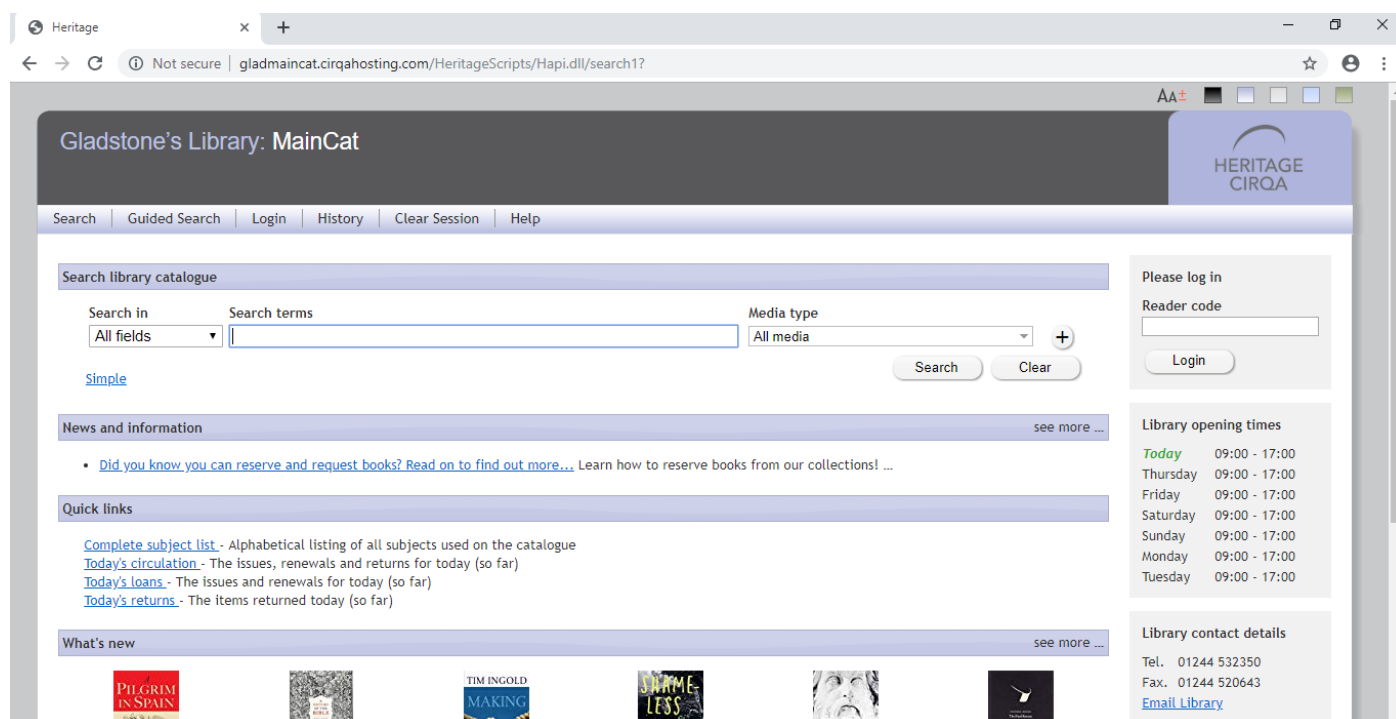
Heritage

Not secure | gladmaincat.cirqahosting.com/HeritageScripts/Hapi.dll/search1?

AA±

Gladstone's Library: MainCat

HERITAGE CIRQA

Search | Guided Search | Login | History | Clear Session | Help

Search library catalogue

Search in
All fields

Search terms

Media type
All media

+

Search | Clear

Simple

News and information | see more ...

• Did you know you can reserve and request books? Read on to find out more... Learn how to reserve books from our collections! ...

Quick links

Complete subject list - Alphabetical listing of all subjects used on the catalogue
Today's circulation - The issues, renewals and returns for today (so far)
Today's loans - The issues and renewals for today (so far)
Today's returns - The items returned today (so far)

What's new | see more ...

A PILGRIM IN SPAIN

TIM INGOLD MAKING

SHAME-LESS

Please log in

Reader code

Login

Library opening times

| | |
|---|---|
| Today | 09:00 - 17:00 |
| Thursday | 09:00 - 17:00 |
| Friday | 09:00 - 17:00 |
| Saturday | 09:00 - 17:00 |
| Sunday | 09:00 - 17:00 |
| Monday | 09:00 - 17:00 |
| Tuesday | 09:00 - 17:00 |

Library contact details

Tel. 01244 532350
Fax. 01244 520643
Email Library